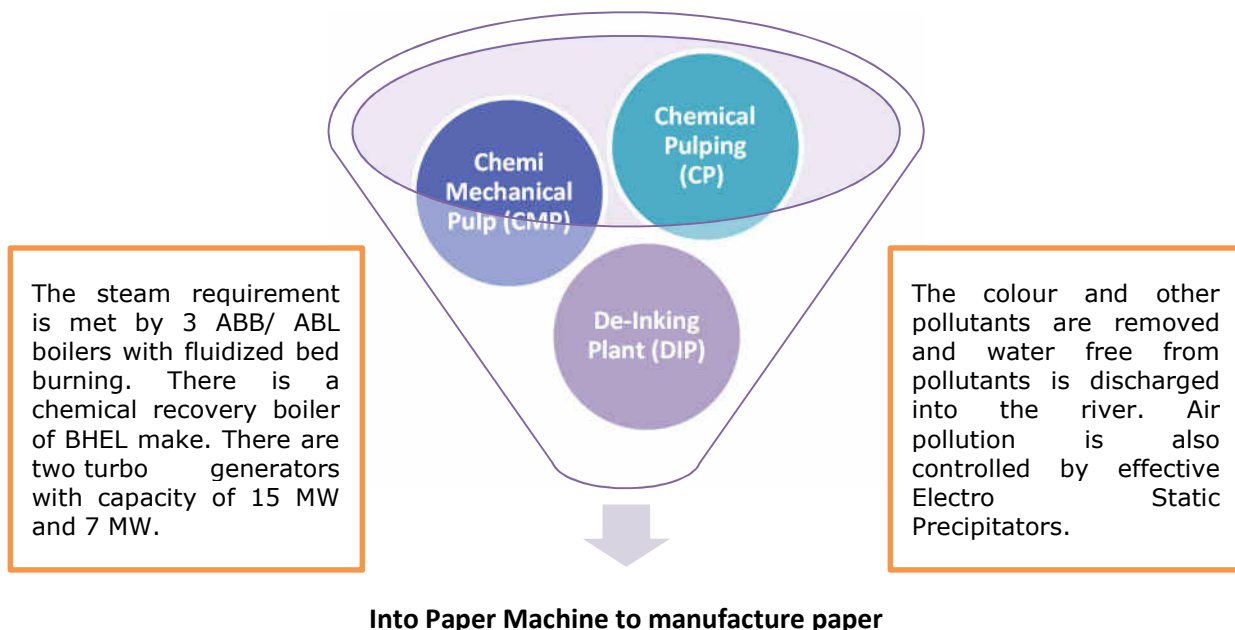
The steam requirement is met by 3 ABB/ ABL boilers with fluidized bed burning. There is a chemical recovery boiler of BHEL make. There are two turbo generators with capacity of 15 MW and 7 MW.

Chemi Mechanical Pulp (CMP)

Chemical Pulping (CP)

De-Inking Plant (DIP)

The colour and other pollutants are removed and water free from pollutants is discharged into the river. Air pollution is also controlled by effective Electro Static Precipitators.

Into Paper Machine to manufacture paper